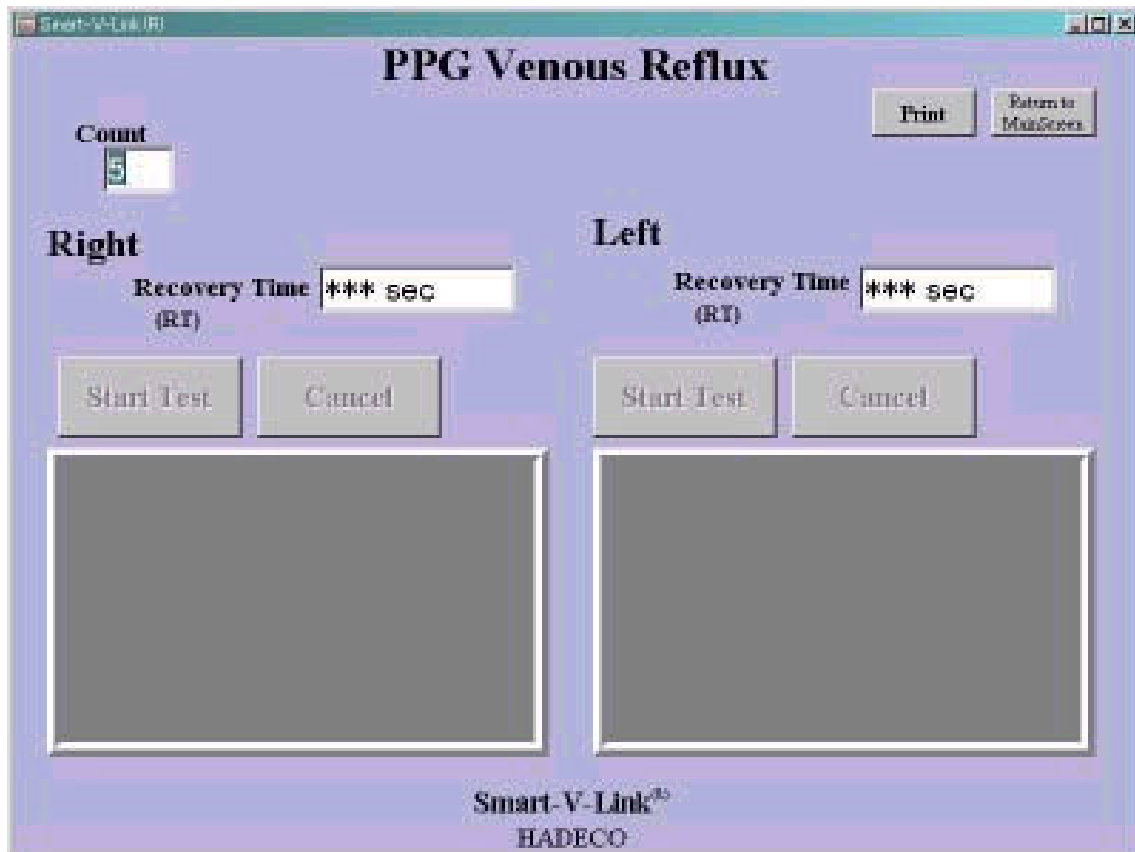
Smart-V-Link (R)

PPG Venous Reflux

Print

Return to MainScreen

Count

5

Right

Recovery Time (RT)

*** sec

Start Test

Cancel

Left

Recovery Time (RT)

*** sec

Start Test

Cancel

Smart-V-Link$^{(R)}$

HADECO